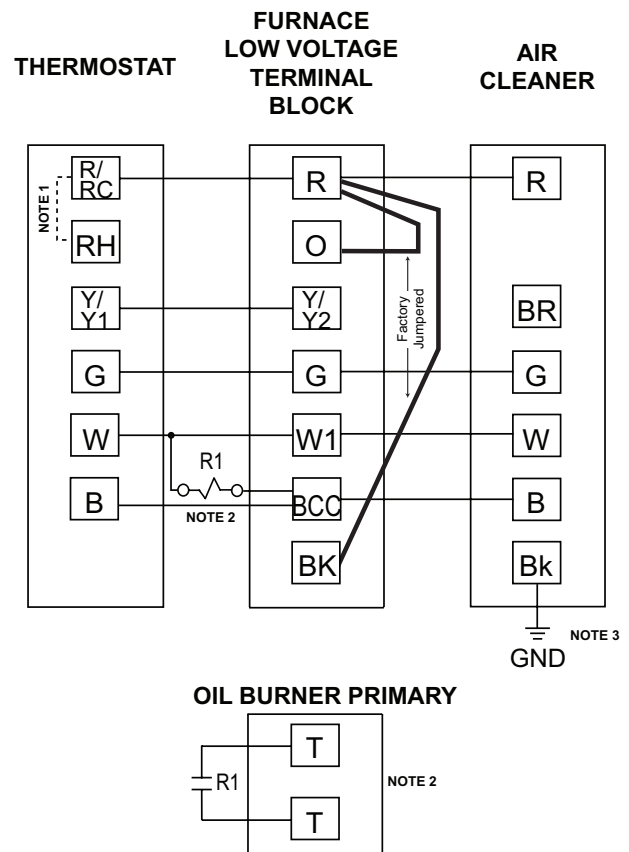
THERMOSTAT

FURNACE LOW VOLTAGE TERMINAL BLOCK

AIR CLEANER

R/ RC

NOTE 1

RH

Y/ Y1

G

W

B

R

O

Y/ Y2

G

W1

BCC

BK

Factory Jumpered

R1

NOTE 2

R

BR

G

W

B

Bk

NOTE 3

GND

OIL BURNER PRIMARY

R1

T

T

NOTE 2